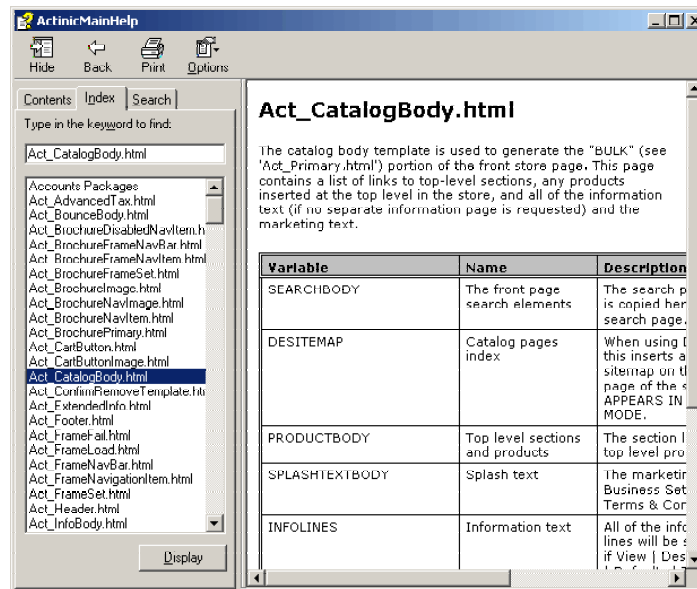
ActinicMainHelp

Hide Back Print Options

Contents Index Search

Type in the keyword to find:

Act_CatalogBody.html

Accounts Packages
Act_AdvancedTax.html
Act_BounceBody.html
Act_BrochureDisabledNavItem.h
Act_BrochureFrameNavBar.html
Act_BrochureFrameNavItem.html
Act_BrochureFrameSet.html
Act_BrochureImage.html
Act_BrochureNavImage.html
Act_BrochureNavItem.html
Act_BrochurePrimary.html
Act_CartButton.html
Act_CartButtonImage.html
Act_CatalogBody.html
Act_ConfirmRemoveTemplate.htı
Act_ExtendedInfo.html
Act_Footer.html
Act_FrameFail.html
Act_FrameLoad.html
Act_FrameNavBar.html
Act_FrameNavigationItem.html
Act_FrameSet.html
Act_Header.html
Act_InfoBody.html

Display

Act_CatalogBody.html

The catalog body template is used to generate the "BULK" (see 'Act_Primary.html') portion of the front store page. This page contains a list of links to top-level sections, any products inserted at the top level in the store, and all of the information text (if no separate information page is requested) and the marketing text.

| Variable | Name | Description |
|---|---|---|
| SEARCHBODY | The front page search elements | The search p is copied her search page. |
| DESITEMAP | Catalog pages index | When using D this inserts a sitemap on th page of the s APPEARS IN MODE. |
| PRODUCTBODY | Top level sections and products | The section l top level pro |
| SPLASHTEXTBODY | Splash text | The marketin Business Set Terms & Con |
| INFOLINES | Information text | All of the info lines will be s if View \| Des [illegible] |